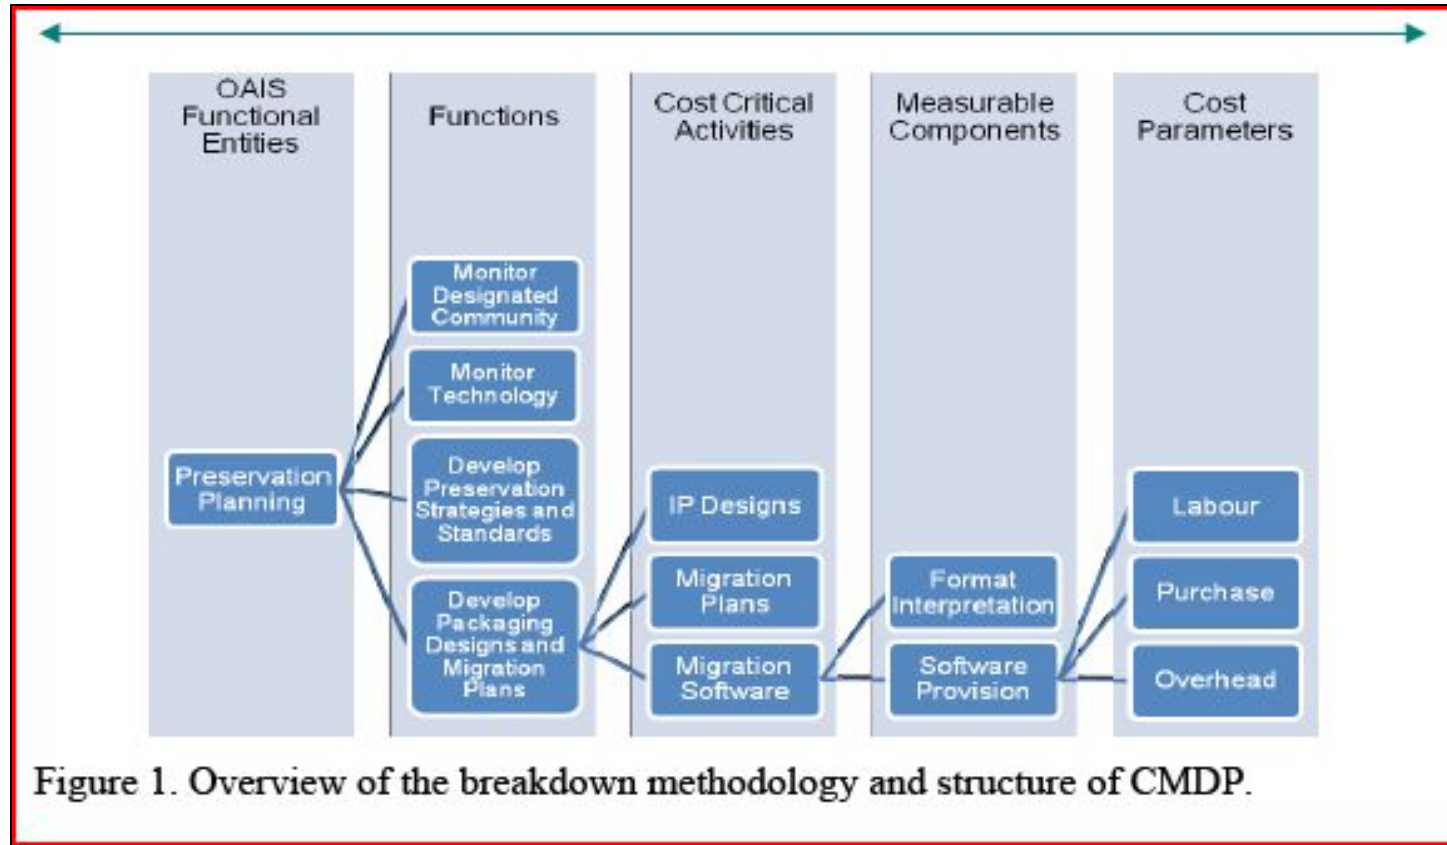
OAIS Functional Entities

Functions

Cost Critical Activities

Measurable Components

Cost Parameters

Monitor Designated Community

Monitor Technology

Preservation Planning

Develop Preservation Strategies and Standards

Develop Packaging Designs and Migration Plans

IP Designs

Migration Plans

Migration Software

Format Interpretation

Software Provision

Labour

Purchase

Overhead

Figure 1. Overview of the breakdown methodology and structure of CMDP.